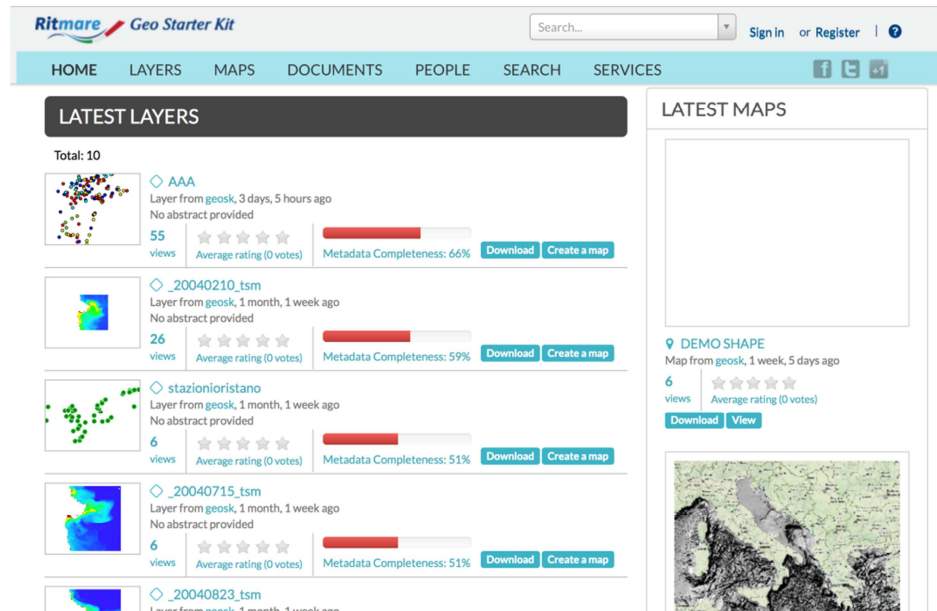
Ritmare Geo Starter Kit

Search...

Sign in or Register | ?

HOME LAYERS MAPS DOCUMENTS PEOPLE SEARCH SERVICES

+1

LATEST LAYERS

Total: 10

AAA
Layer from geosk, 3 days, 5 hours ago
No abstract provided
55 views
Average rating (0 votes)
Metadata Completeness: 66%
Download Create a map

_20040210_tsm
Layer from geosk, 1 month, 1 week ago
No abstract provided
26 views
Average rating (0 votes)
Metadata Completeness: 59%
Download Create a map

stazioniristano
Layer from geosk, 1 month, 1 week ago
No abstract provided
6 views
Average rating (0 votes)
Metadata Completeness: 51%
Download Create a map

_20040715_tsm
Layer from geosk, 1 month, 1 week ago
No abstract provided
6 views
Average rating (0 votes)
Metadata Completeness: 51%
Download Create a map

_20040823_tsm
Layer from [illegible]

LATEST MAPS

DEMO SHAPE
Map from geosk, 1 week, 5 days ago
6 views
Average rating (0 votes)
Download View